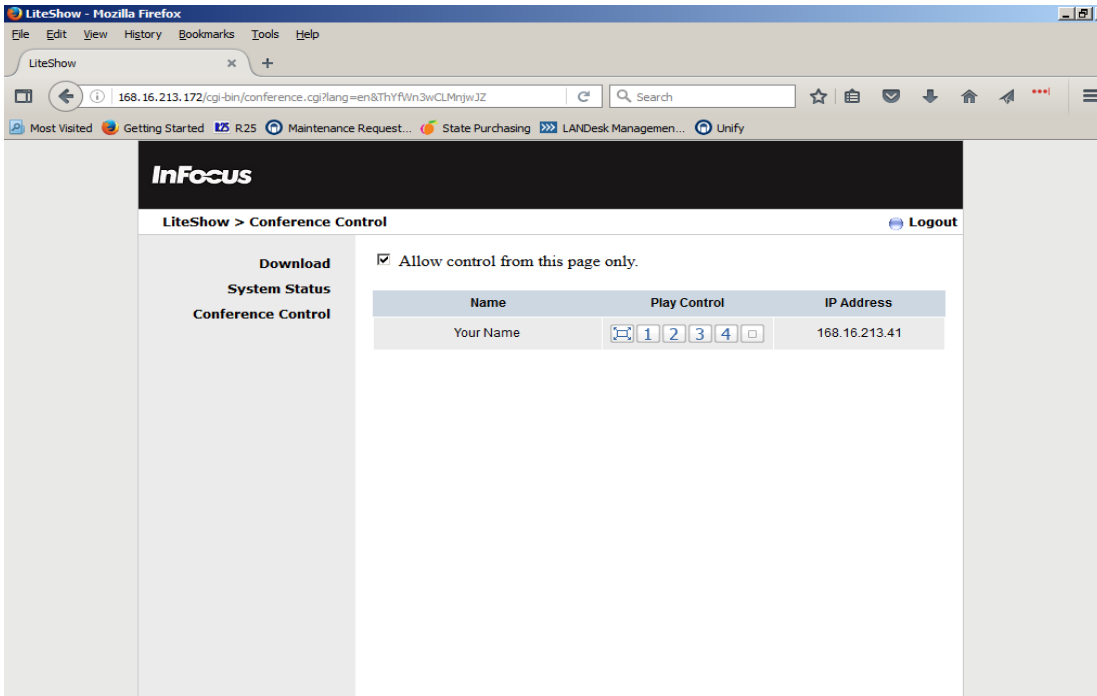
LiteShow - Mozilla Firefox

File Edit View History Bookmarks Tools Help

LiteShow ×

168.16.213.172/cgi-bin/conference.cgi?lang=en&ThYfWn3wCLMnjwJZ

Search

Most Visited Getting Started R25 Maintenance Request... State Purchasing LANDesk Managemen... Unify

InFocus

LiteShow > Conference Control

Logout

Download

System Status

Conference Control

☑ Allow control from this page only.

| Name | Play Control | IP Address |
|---|---|---|
| Your Name | 1 2 3 4 | 168.16.213.41 |